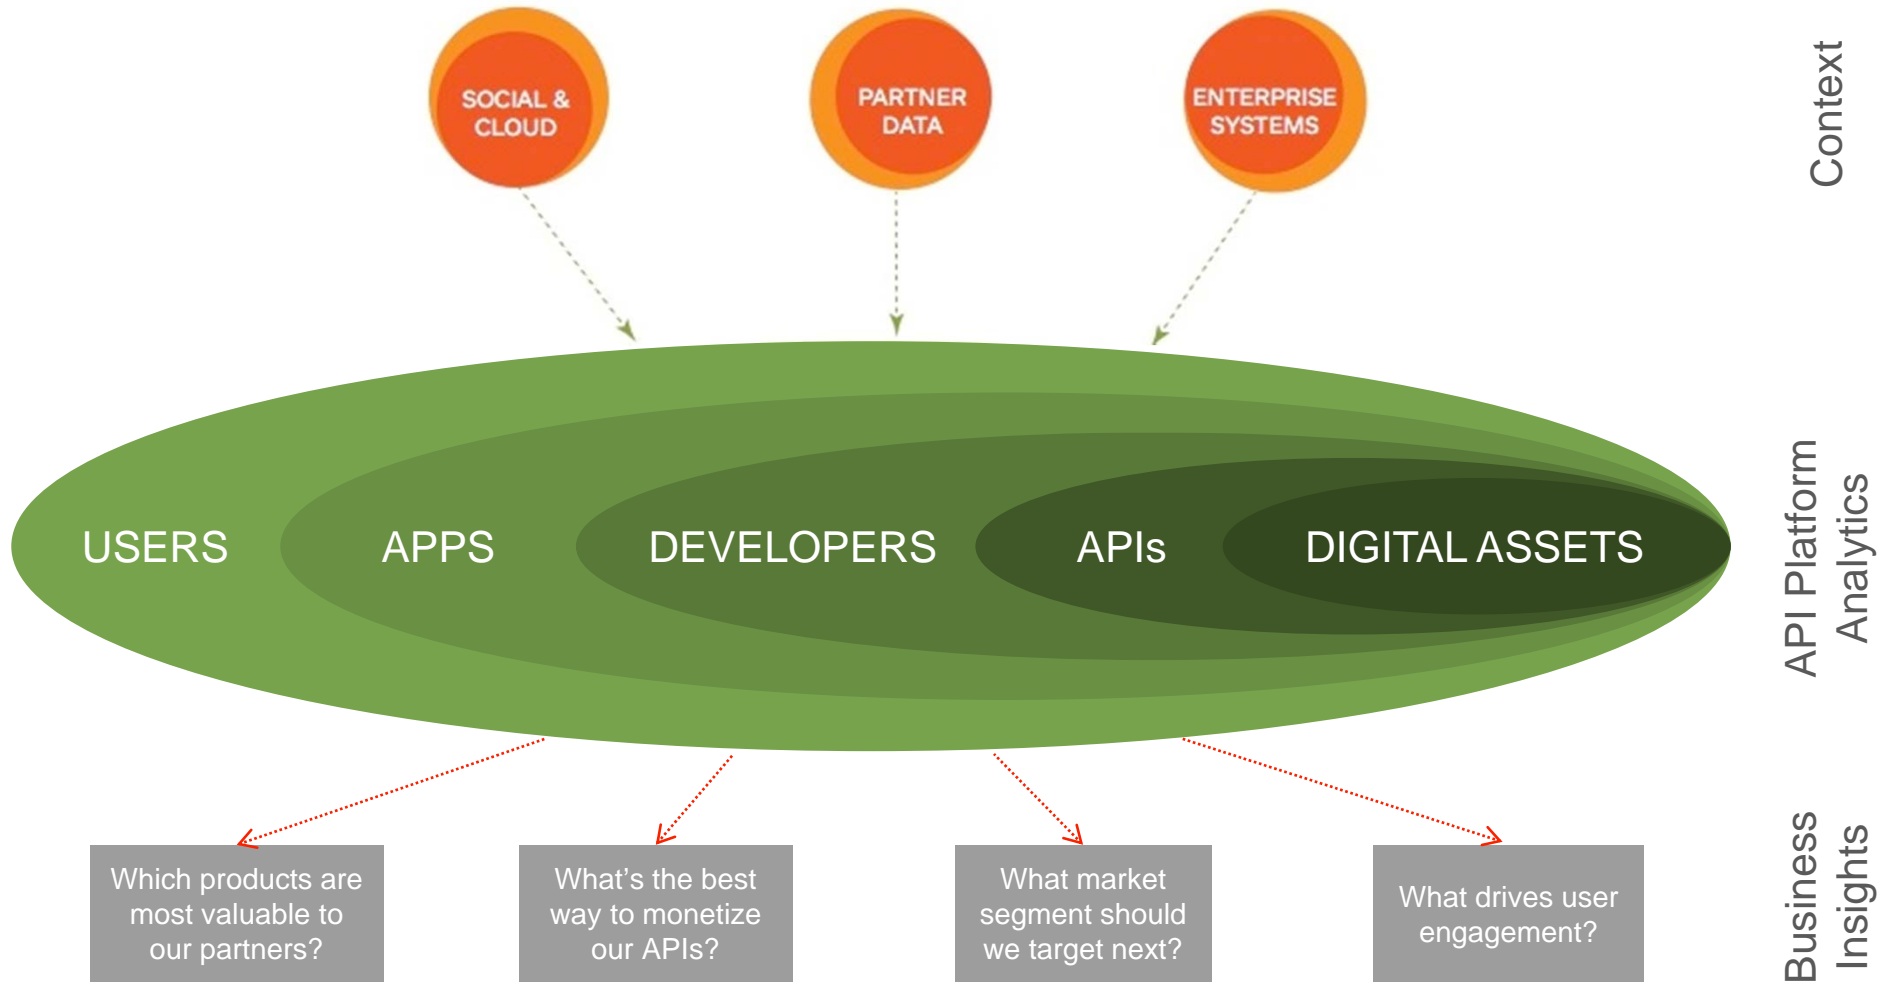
SOCIAL & CLOUD

PARTNER DATA

ENTERPRISE SYSTEMS

Context

USERS

APPS

DEVELOPERS

APIs

DIGITAL ASSETS

API Platform Analytics

Which products are most valuable to our partners?

What's the best way to monetize our APIs?

What market segment should we target next?

What drives user engagement?

Business Insights